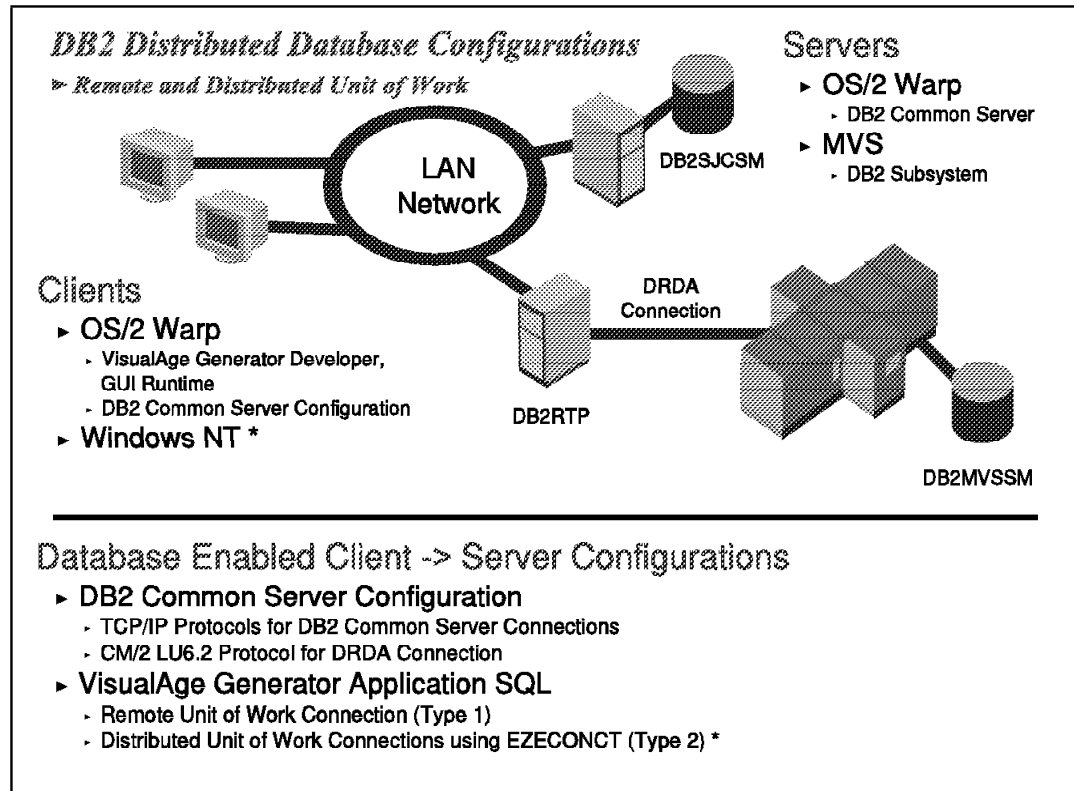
DB2 Distributed Database Configurations

► Remote and Distributed Unit of Work

Servers

► OS/2 Warp

► DB2 Common Server

► MVS

► DB2 Subsystem

LAN Network

DB2SJCSM

Clients

► OS/2 Warp

► VisualAge Generator Developer, GUI Runtime

► DB2 Common Server Configuration

► Windows NT *

DRDA Connection

DB2RTP

DB2MVSSM

Database Enabled Client -> Server Configurations

► DB2 Common Server Configuration

► TCP/IP Protocols for DB2 Common Server Connections

► CM/2 LU6.2 Protocol for DRDA Connection

► VisualAge Generator Application SQL

► Remote Unit of Work Connection (Type 1)

► Distributed Unit of Work Connections using EZECONCT (Type 2) *